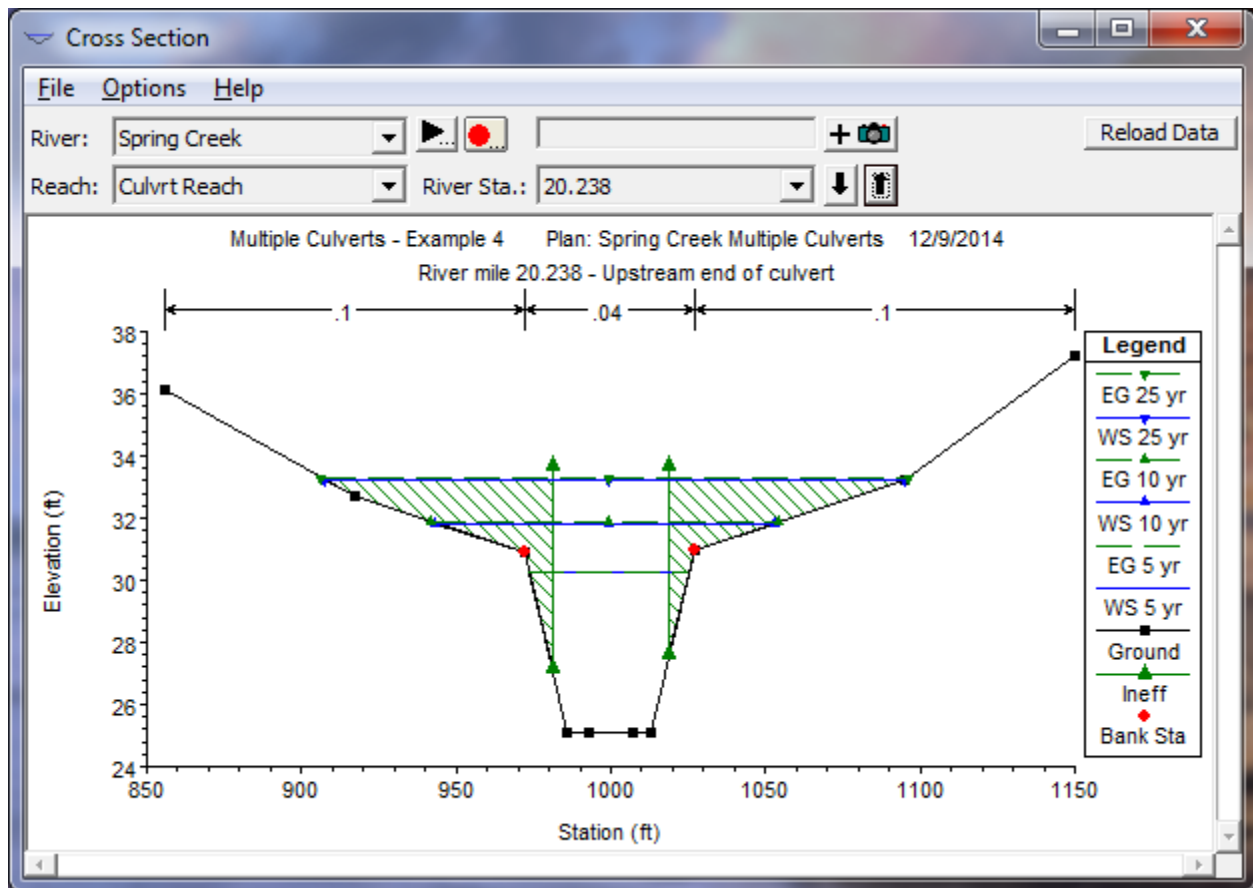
Cross Section

File Options Help

River: Spring Creek

Reload Data

Reach: Culvrt Reach River Sta.: 20.238

Multiple Culverts - Example 4 Plan: Spring Creek Multiple Culverts 12/9/2014
River mile 20.238 - Upstream end of culvert

.1 .04 .1

Legend
EG 25 yr
WS 25 yr
EG 10 yr
WS 10 yr
EG 5 yr
WS 5 yr
Ground
Ineff
Bank Sta

Elevation (ft)

38
36
34
32
30
28
26
24

850 900 950 1000 1050 1100 1150

Station (ft)